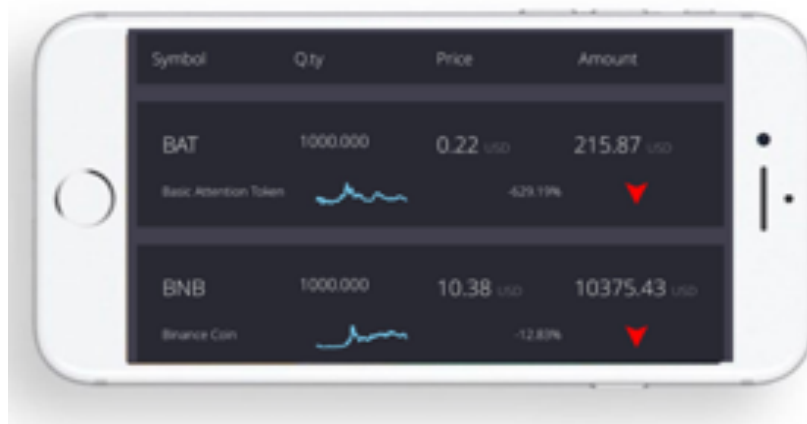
| Symbol | Qty | Price | Amount |
|---|---|---|---|
| BAT | 1000.000 | 0.22 USD | 215.87 USD |
| Basic Attention Token | | -629.19% | |
| BNB | 1000.000 | 10.38 USD | 10375.43 USD |
| Binance Coin | | -12.83% | |